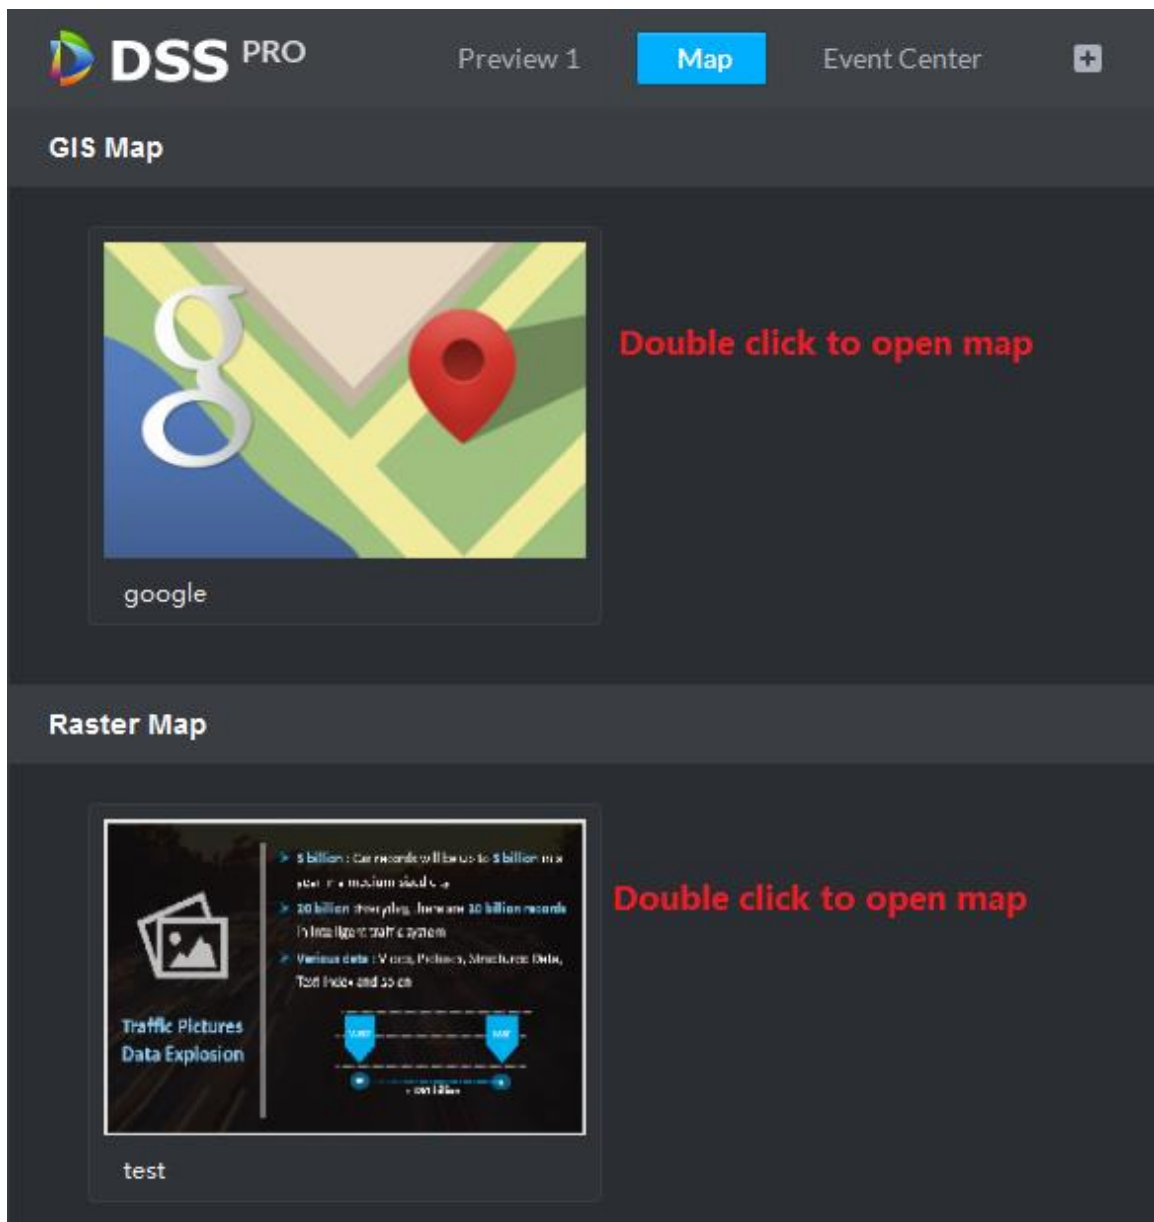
DSS PRO

Preview 1

Map

Event Center

GIS Map

Double click to open map

google

Raster Map

5 billion : Car records will be up to 5 billion in a year in a medium sized city

20 billion : Everyday, there are 20 billion records in intelligent traffic system

Various data : Videos, Pictures, Structured Data, Text Index and so on

Traffic Pictures Data Explosion

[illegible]

Double click to open map

test